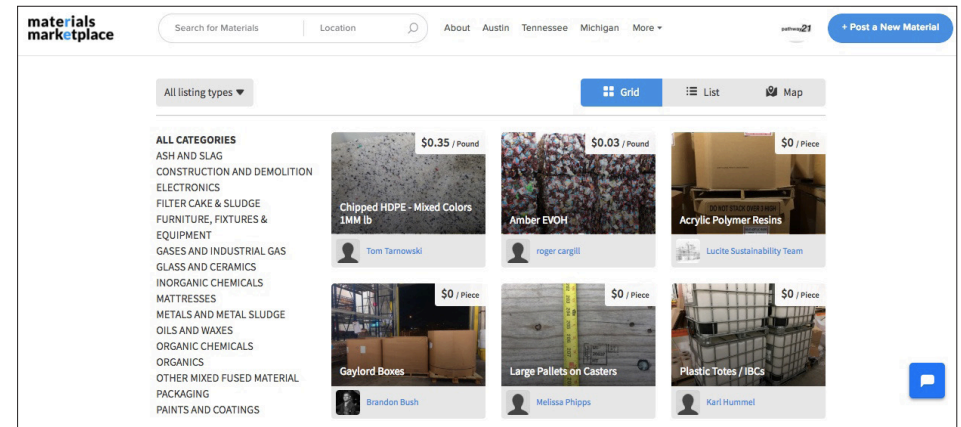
materials marketplace

Search for Materials | Location

About Austin Tennessee Michigan More ▾

pathway21

+ Post a New Material

All listing types ▼

Grid List Map

ALL CATEGORIES
ASH AND SLAG
CONSTRUCTION AND DEMOLITION
ELECTRONICS
FILTER CAKE & SLUDGE
FURNITURE, FIXTURES & EQUIPMENT
GASES AND INDUSTRIAL GAS
GLASS AND CERAMICS
INORGANIC CHEMICALS
MATTRESSES
METALS AND METAL SLUDGE
OILS AND WAXES
ORGANIC CHEMICALS
ORGANICS
OTHER MIXED FUSED MATERIAL
PACKAGING
PAINTS AND COATINGS

$0.35 / Pound
Chipped HDPE - Mixed Colors 1MM lb
Tom Tarnowski

$0.03 / Pound
Amber EVOH
roger cargill

$0 / Piece
DO NOT STACK OVER 1 HIGH
Acrylic Polymer Resins
Lucite Sustainability Team

$0 / Piece
Gaylord Boxes
Brandon Bush

$0 / Piece
Large Pallets on Casters
Melissa Phipps

$0 / Piece
Plastic Totes / IBCs
Karl Hummel